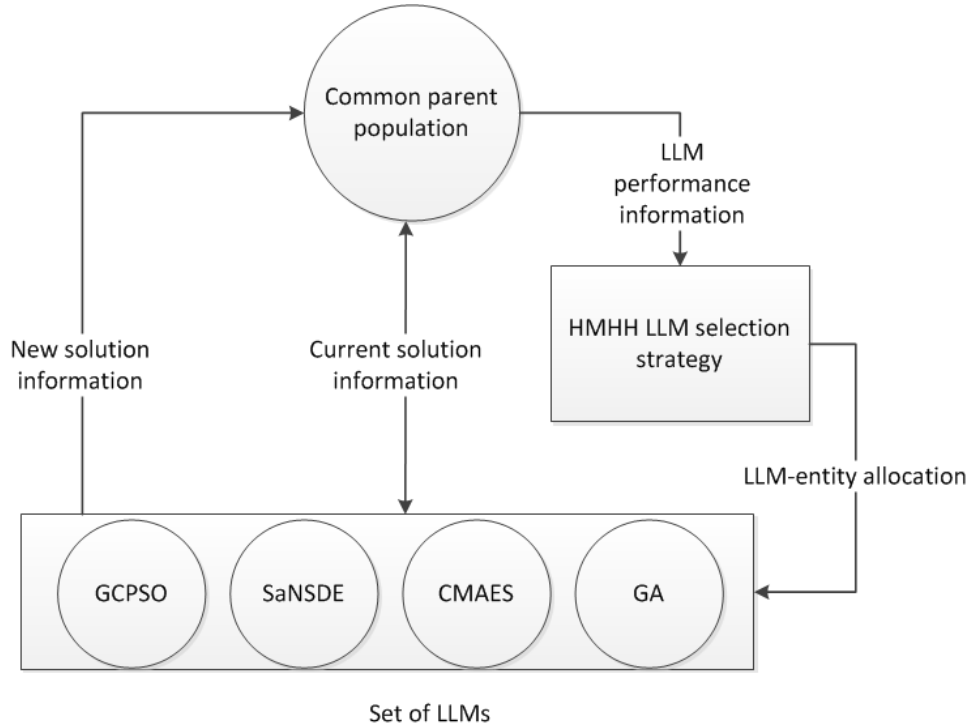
Common parent population

LLM performance information

HMHH LLM selection strategy

New solution information

Current solution information

LLM-entity allocation

GCPSO

SaNSDE

CMAES

GA

Set of LLMs